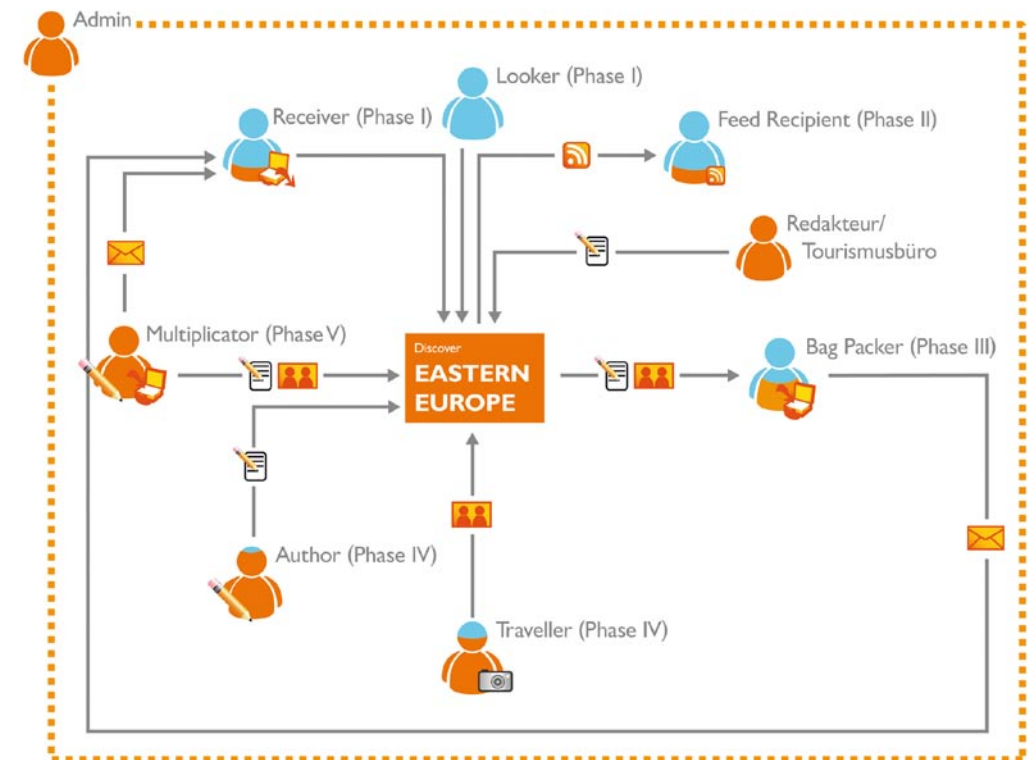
Admin

Looker (Phase I)

Receiver (Phase I)

Feed Recipient (Phase II)

Redakteur/ Tourismusbüro

Multiplicator (Phase V)

Discover
EASTERN EUROPE

Bag Packer (Phase III)

Author (Phase IV)

Traveller (Phase IV)